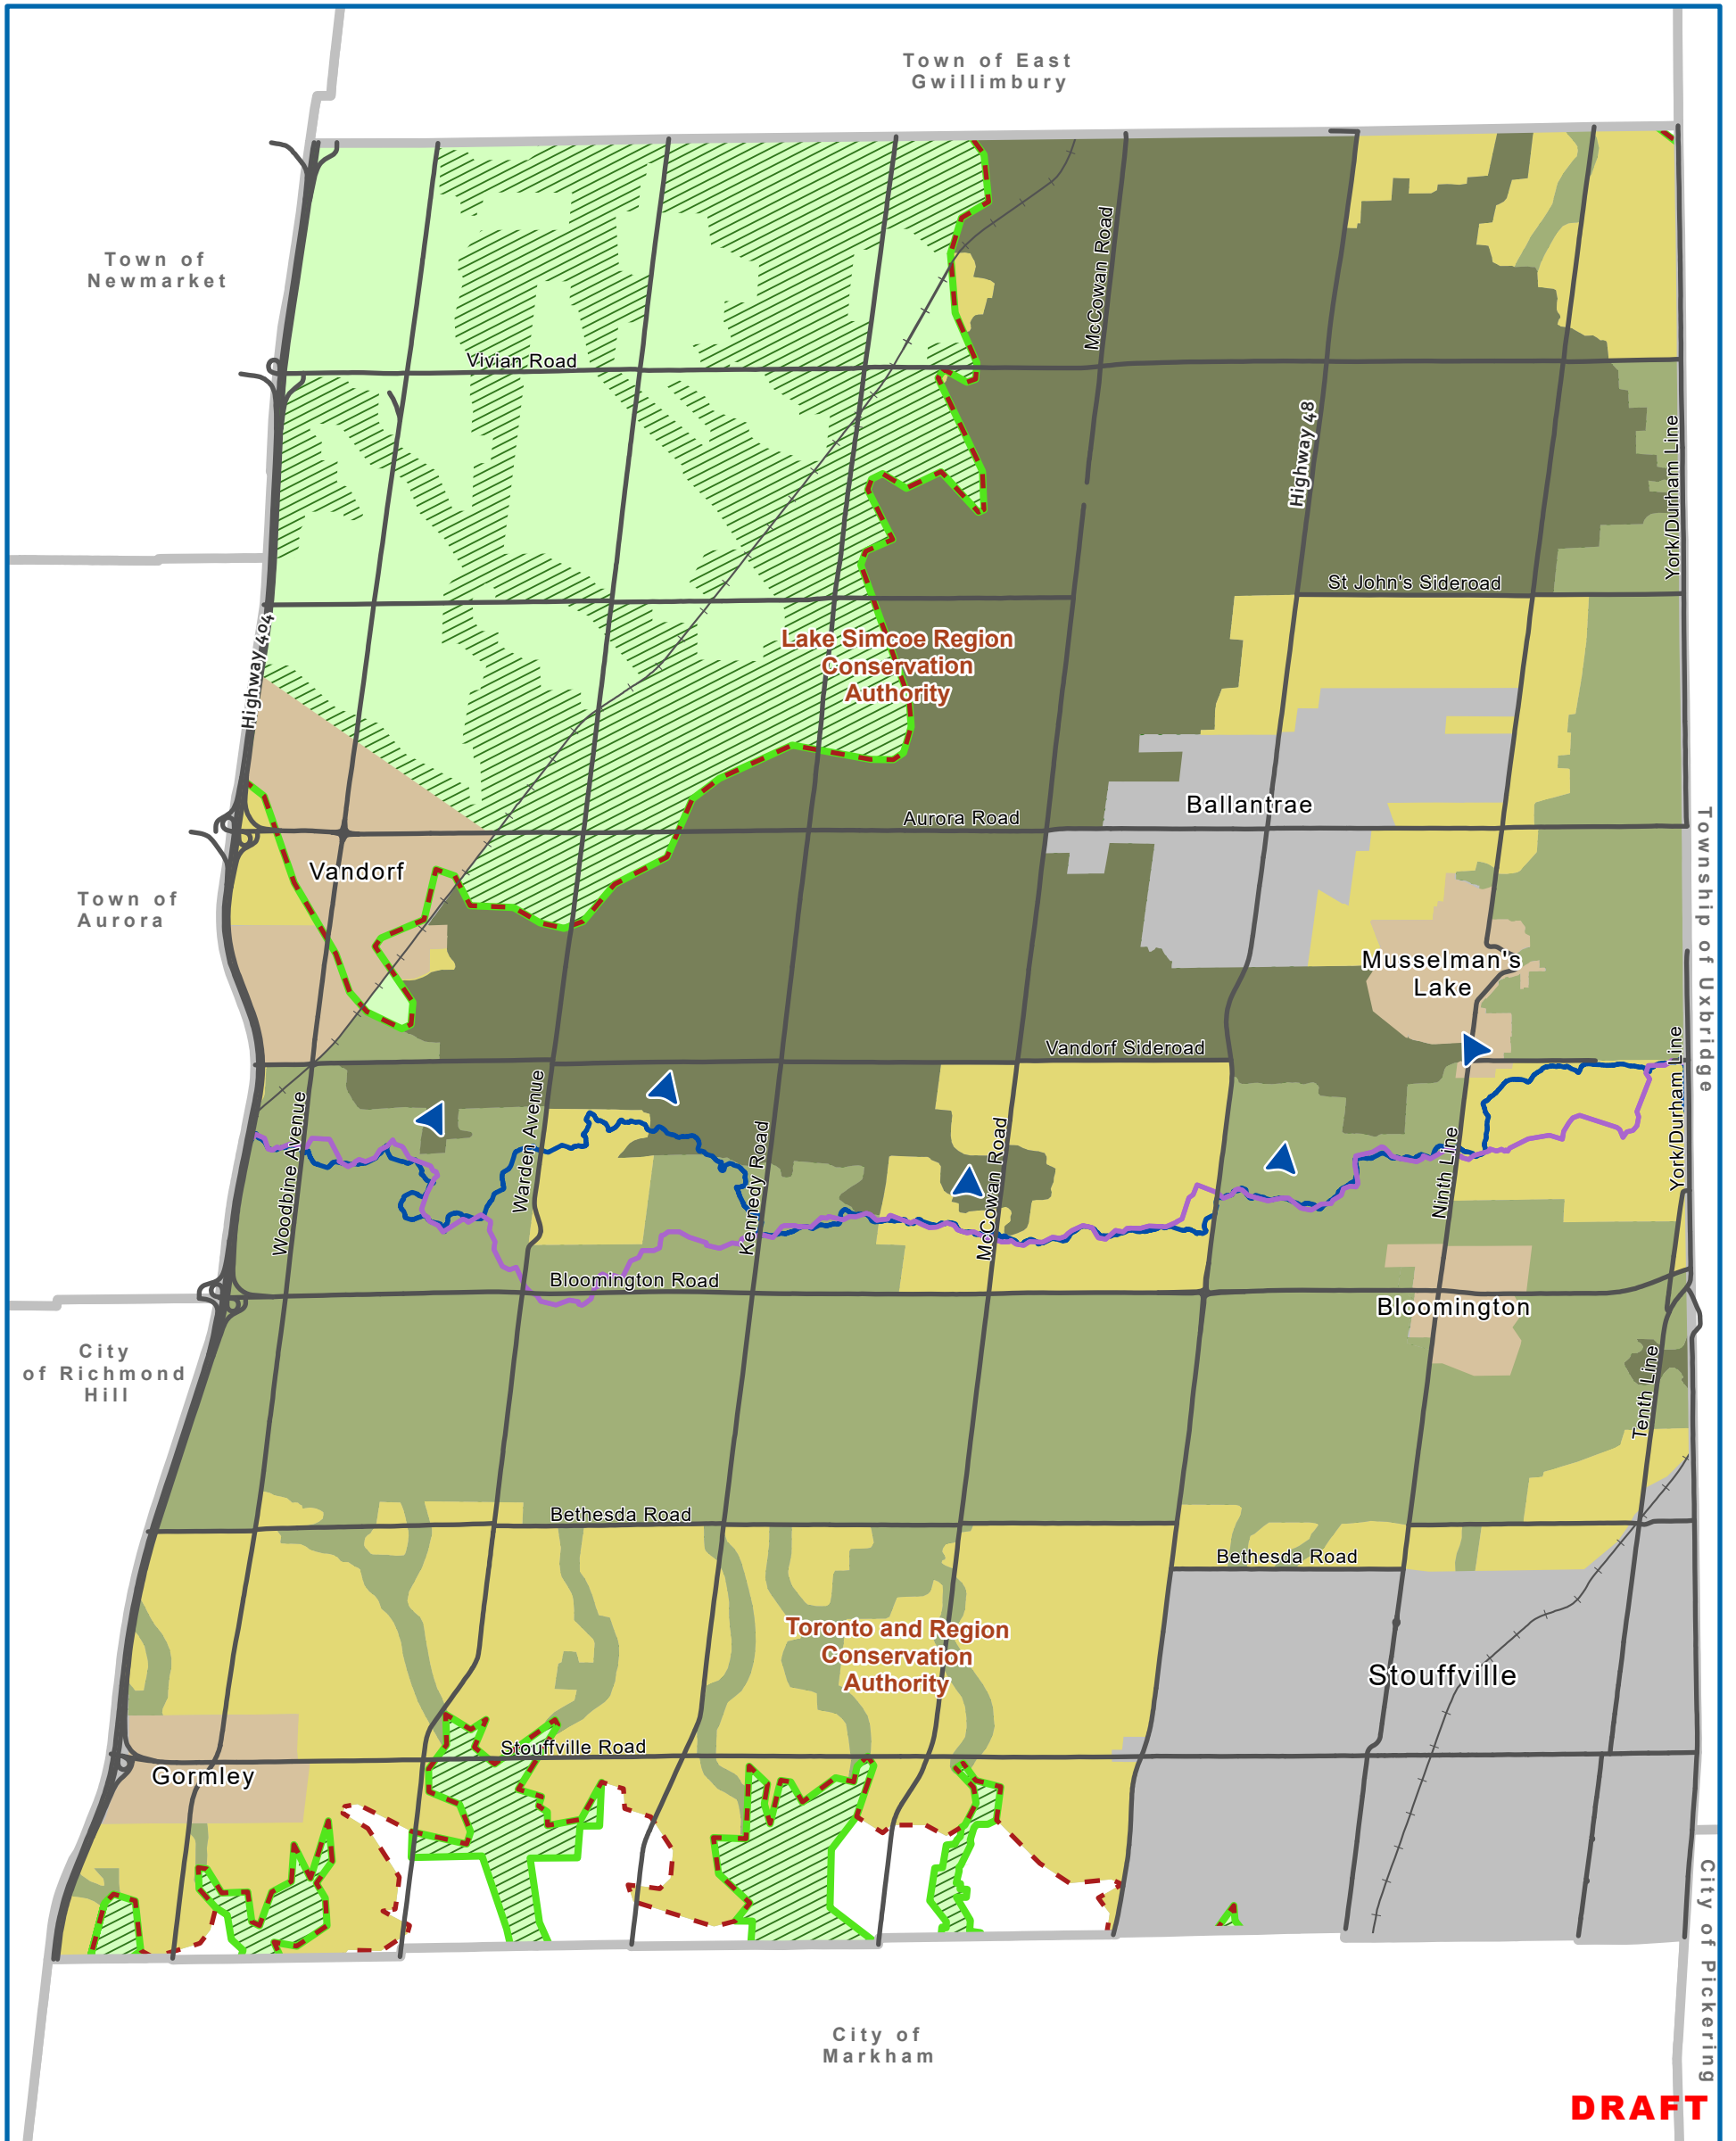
Town of East Gwillimbury

Town of Newmarket

Vivian Road

McCowan Road

Highway 48

York/Durham Line

St John's Sideroad

Highway 404

Lake Simcoe Region Conservation Authority

Ballantrae

Aurora Road

Vandorf

Town of Aurora

Township of Uxbridge

Musselman's Lake

Vandorf Sideroad

York/Durham Line

Woodbine Avenue

Warden Avenue

Kennedy Road

McCowan Road

Ninth Line

Bloomington Road

Bloomington

City of Richmond Hill

Tenth Line

Bethesda Road

Bethesda Road

Toronto and Region Conservation Authority

Stouffville

Stouffville Road

Gormley

City of Pickering

City of Markham

DRAFT